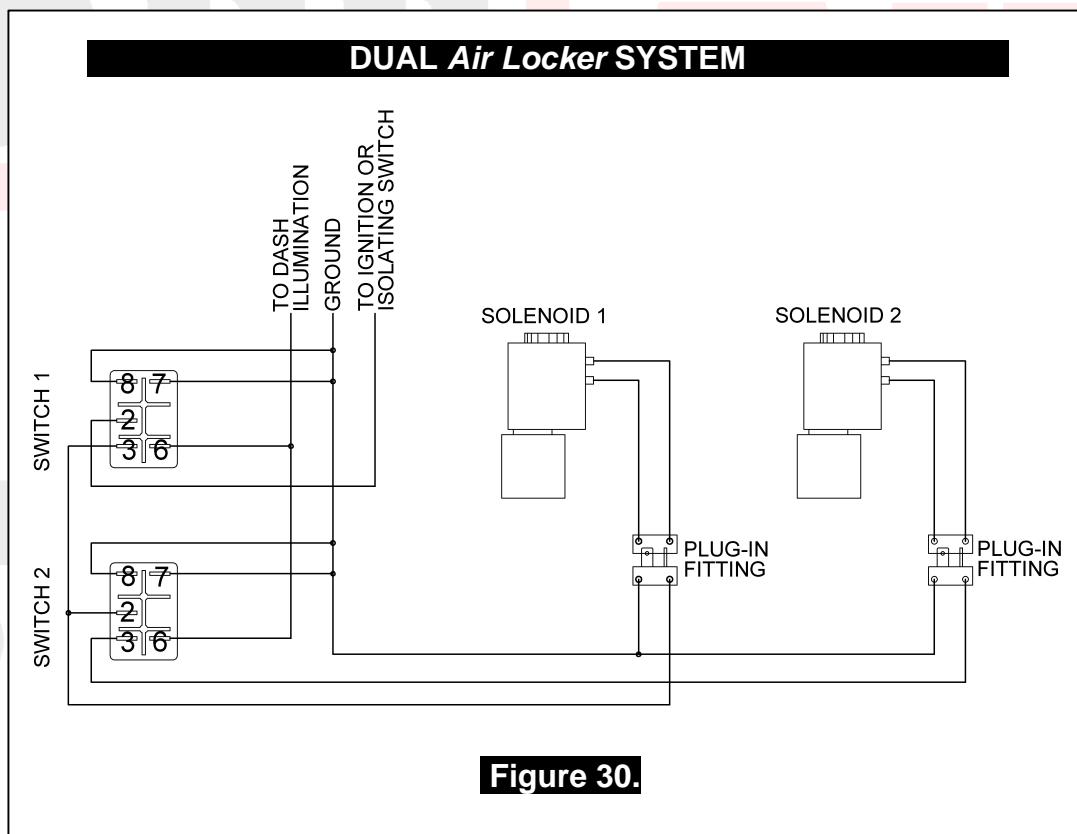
DUAL Air Locker SYSTEM

TO DASH ILLUMINATION

GROUND

TO IGNITION OR ISOLATING SWITCH

SOLENOID 1

SOLENOID 2

SWITCH 1

8 7

2

3 6

SWITCH 2

8 7

2

3 6

PLUG-IN FITTING

PLUG-IN FITTING

Figure 30.